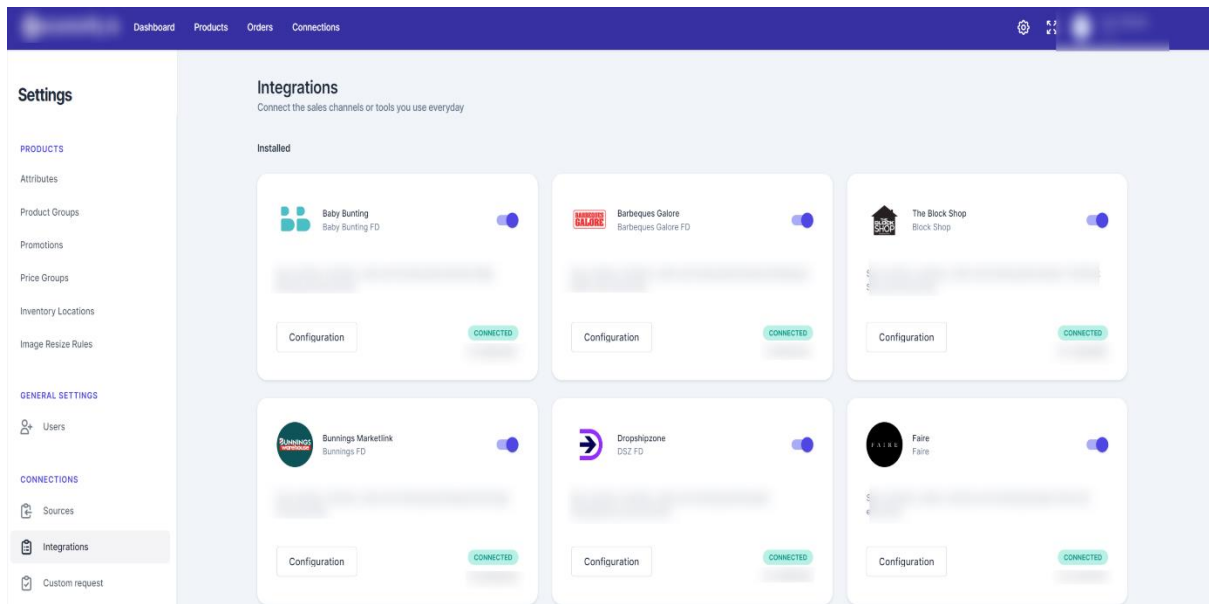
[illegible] Dashboard Products Orders Connections

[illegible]

Settings

PRODUCTS

Attributes

Product Groups

Promotions

Price Groups

Inventory Locations

Image Resize Rules

GENERAL SETTINGS

Users

CONNECTIONS

Sources

Integrations

Custom request

Integrations
Connect the sales channels or tools you use everyday

Installed

Baby Bunting
Baby Bunting FD
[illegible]
Configuration
CONNECTED
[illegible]

BARBEQUES GALORE
Barbeques Galore
Barbeques Galore FD
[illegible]
Configuration
CONNECTED
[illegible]

THE BLOCK SHOP
The Block Shop
Block Shop
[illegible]
Configuration
CONNECTED
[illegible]

BUNNINGS warehouse
Bunnings Marketlink
Bunnings FD
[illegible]
Configuration
CONNECTED
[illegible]

Dropshipzone
DSZ FD
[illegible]
Configuration
CONNECTED
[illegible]

FAIRE
Faire
Faire
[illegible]
Configuration
CONNECTED
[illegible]